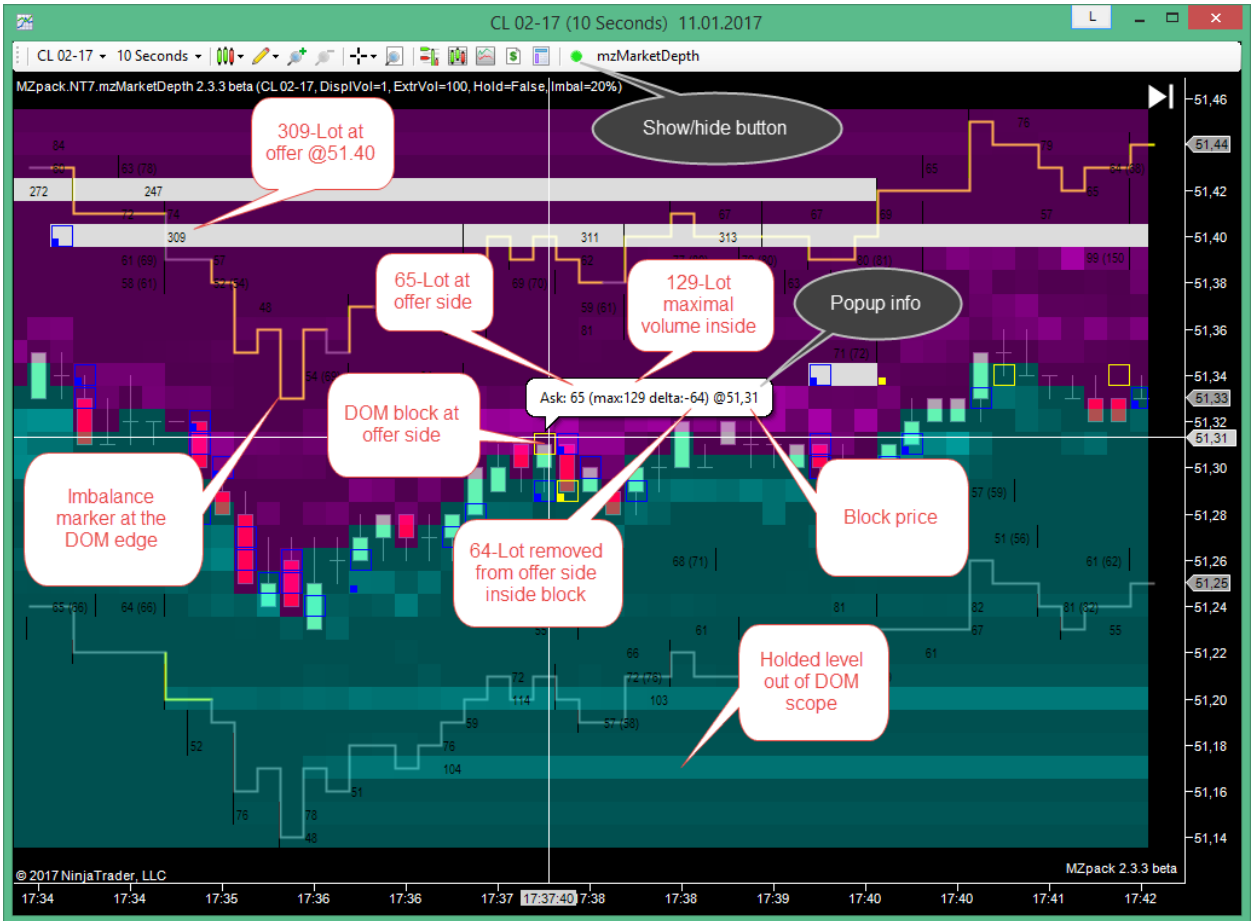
CL 02-17 (10 Seconds) 11.01.2017

CL 02-17 ▾ 10 Seconds ▾ mzMarketDepth

MZpack.NT7.mzMarketDepth 2.3.3 beta (CL 02-17, DisplVol=1, ExtrVol=100, Hold=False, Imbal=20%)

309-Lot at offer @51.40

Show/hide button

65-Lot at offer side

129-Lot maximal volume inside

Popup info

DOM block at offer side

Ask: 65 (max:129 delta:-64) @51,31

Imbalance marker at the DOM edge

64-Lot removed from offer side inside block

Block price

Holded level out of DOM scope

84
84
53 (76)
272
247
72
74
309
311
313
67
67
69
65
76
57
55
66 (68)
81 (69)
58 (61)
57
53 (54)
48
69 (70)
72
59 (61)
81
99 (150)
71 (72)
54 (60)
57 (59)
51 (56)
68 (71)
61 (62)
65 (86)
64 (66)
81
82
81 (82)
55
67
61
55
61
66
72 (76)
72
114
103
57 (58)
59
52
76
104
76
78
48
51

51,46
51,44
51,42
51,40
51,38
51,36
51,34
51,33
51,32
51,31
51,30
51,28
51,26
51,25
51,24
51,22
51,20
51,18
51,16
51,14

© 2017 NinjaTrader, LLC
MZpack 2.3.3 beta

17:34 17:34 17:35 17:36 17:36 17:37 17:37:40 17:38 17:38 17:39 17:40 17:40 17:41 17:42